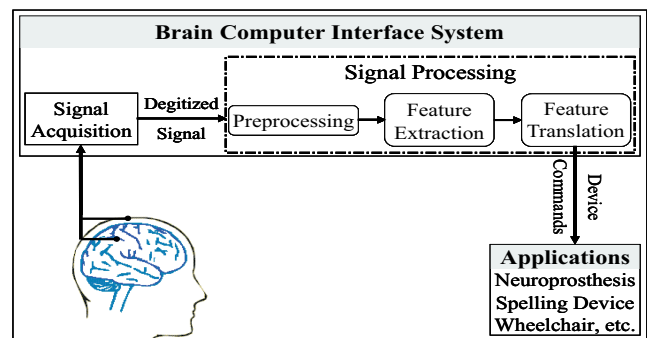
Brain Computer Interface System

Signal Processing

Signal Acquisition

Degitized Signal

Preprocessing

Feature Extraction

Feature Translation

Device Commands

Applications
Neuroprosthesis
Spelling Device
Wheelchair, etc.